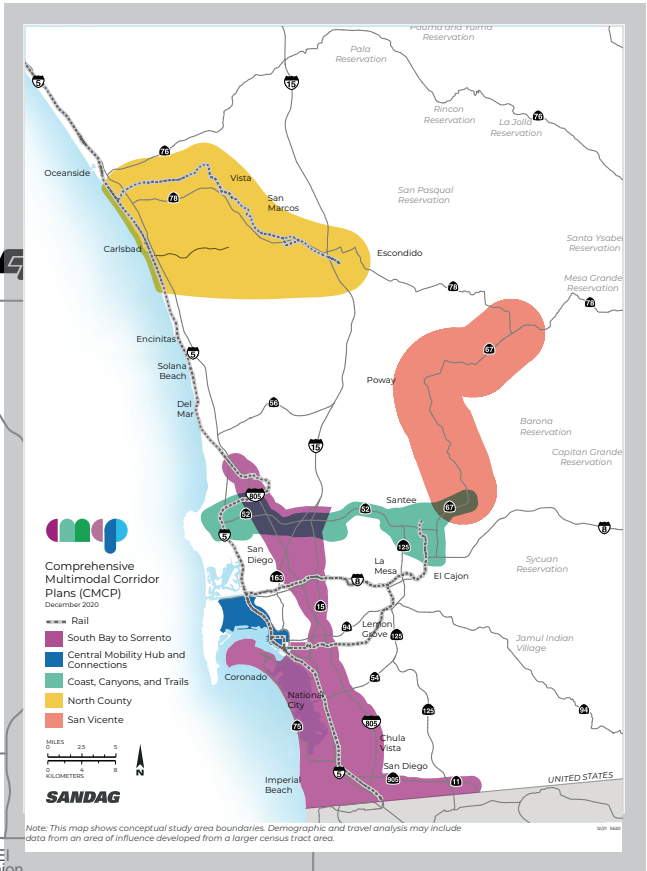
Pauma and Yuima Reservation

Pala Reservation

5

15

Rincon Reservation

76

La Jolla Reservation

76

Oceanside

Vista

78

San Marcos

San Pasqual Reservation

Santa Ysabel Reservation

Carlsbad

Escondido

78

Mesa Grande Reservation

78

Encinitas

5

67

Solana Beach

Poway

Del Mar

56

Barona Reservation

15

Capitan Grande Reservation

805

52

Santee

52

67

8

5

San Diego

125

Sycuan Reservation

La Mesa

El Cajon

163

8

15

94

Lemon Grove

125

Jamul Indian Village

Coronado

54

National City

125

94

805

75

Chula Vista

5

Imperial Beach

San Diego

905

11

UNITED STATES

cmcp

Comprehensive Multimodal Corridor Plans (CMCP)
December 2020

Rail

South Bay to Sorrento

Central Mobility Hub and Connections

Coast, Canyons, and Trails

North County

San Vicente

MILES
0 2.5 5
0 4 8
KILOMETERS

N

SANDAG

Note: This map shows conceptual study area boundaries. Demographic and travel analysis may include data from an area of influence developed from a larger census tract area.